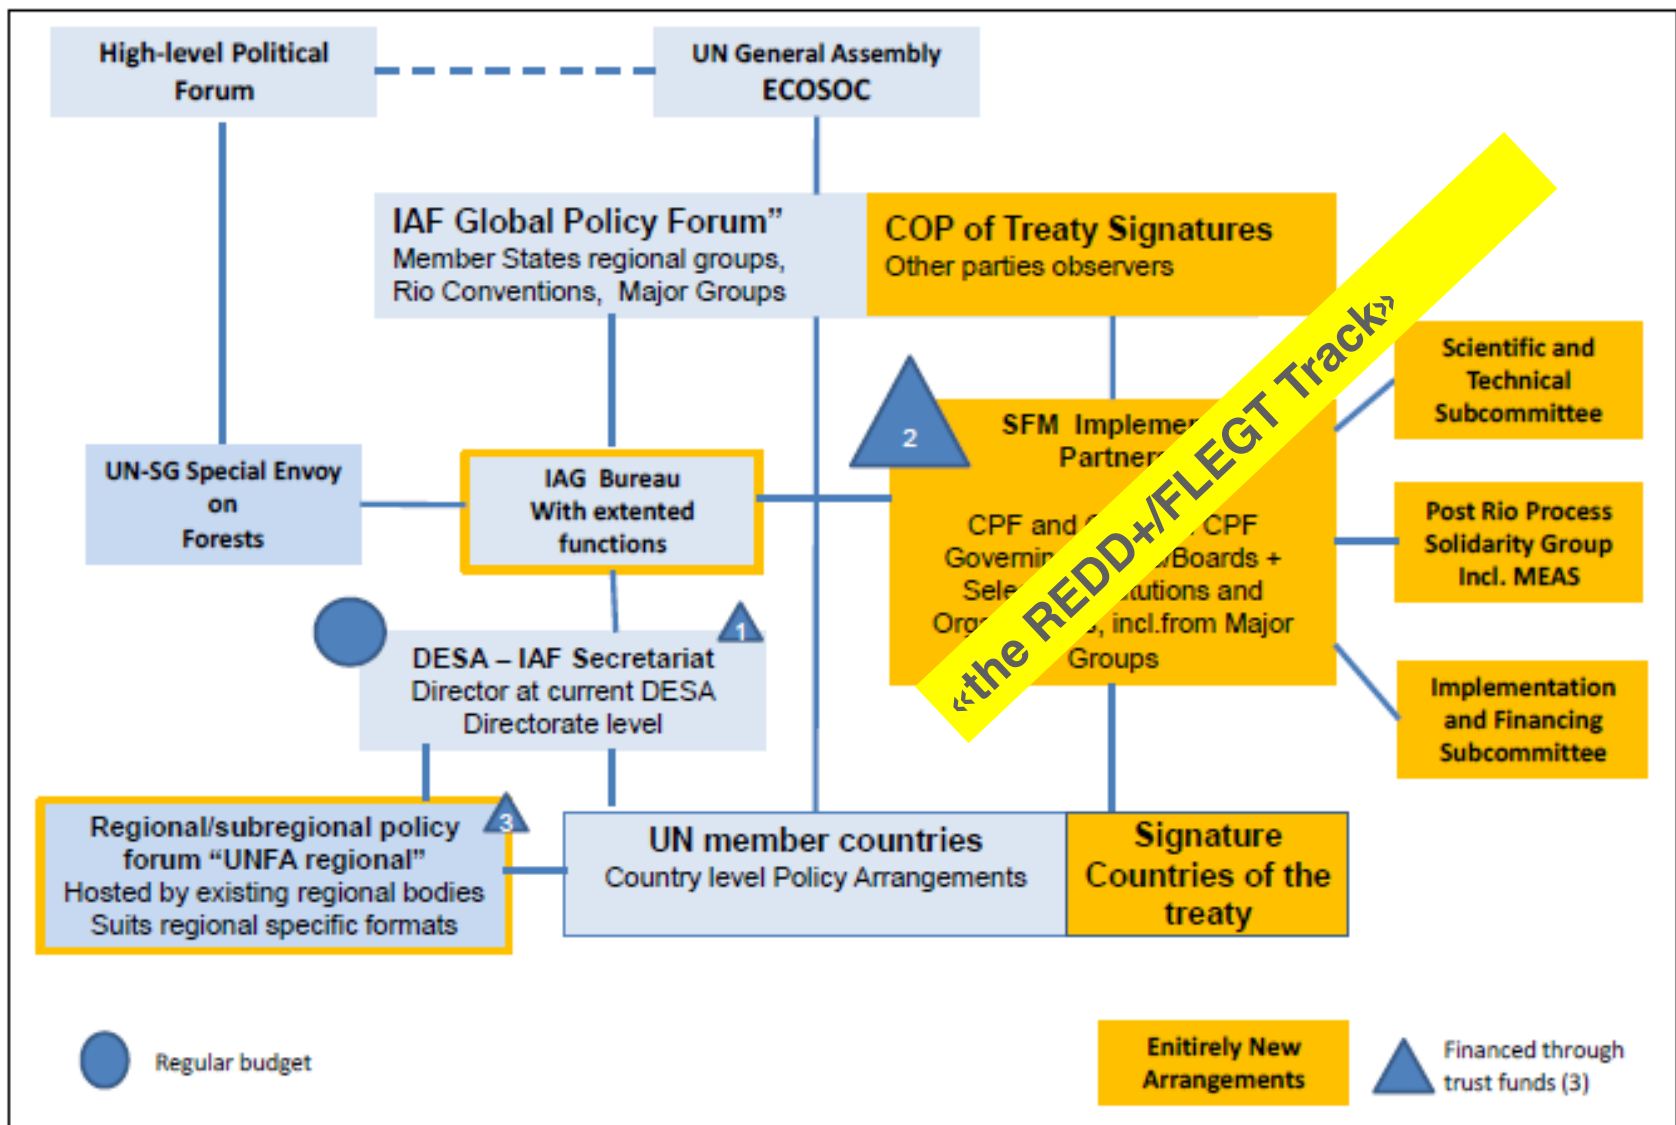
High-level Political Forum

UN General Assembly ECOSOC

IAF Global Policy Forum"
Member States regional groups, Rio Conventions, Major Groups

COP of Treaty Signatures
Other parties observers

Scientific and Technical Subcommittee

2

SFM Impleme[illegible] Partner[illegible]

CPF and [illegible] CPF Governin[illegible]/Boards + Sele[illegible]utions and Org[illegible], incl.from Major Groups

«the REDD+/FLEGT Track»

Post Rio Process Solidarity Group Incl. MEAS

UN-SG Special Envoy on Forests

IAG Bureau With extented functions

1

DESA – IAF Secretariat
Director at current DESA Directorate level

Implementation and Financing Subcommittee

3

Regional/subregional policy forum "UNFA regional"
Hosted by existing regional bodies
Suits regional specific formats

UN member countries
Country level Policy Arrangements

Signature Countries of the treaty

Regular budget

Enitirely New Arrangements

Financed through trust funds (3)